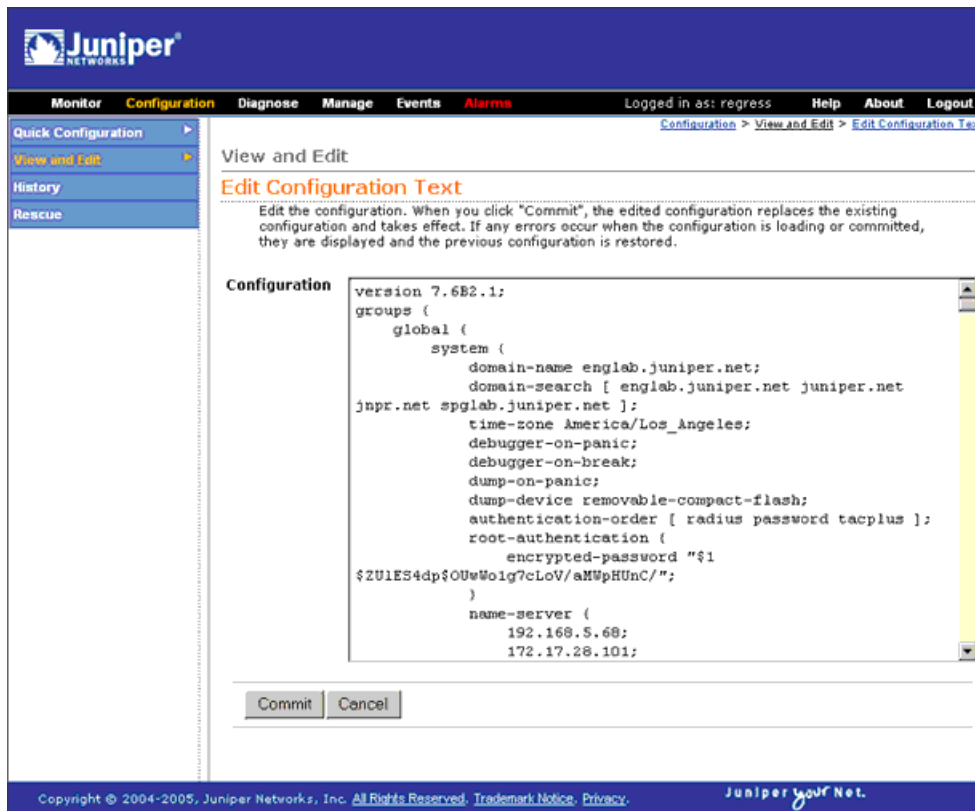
Juniper NETWORKS

Monitor Configuration Diagnose Manage Events Alarms Logged in as: regress Help About Logout

Quick Configuration
View and Edit
History
Rescue

Configuration > View and Edit > Edit Configuration Te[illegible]

View and Edit

Edit Configuration Text

Edit the configuration. When you click "Commit", the edited configuration replaces the existing configuration and takes effect. If any errors occur when the configuration is loading or committed, they are displayed and the previous configuration is restored.

Configuration

version 7.6B2.1;
groups {
global {
system {
domain-name englab.juniper.net;
domain-search [ englab.juniper.net juniper.net jnpr.net spglab.juniper.net ];
time-zone America/Los_Angeles;
debugger-on-panic;
debugger-on-break;
dump-on-panic;
dump-device removable-compact-flash;
authentication-order [ radius password tacplus ];
root-authentication {
encrypted-password "$1 $ZU1ES4dp$OUwWo1g7cLoV/aMWpHUnC/";
}
name-server {
192.168.5.68;
172.17.28.101;

Commit Cancel

Copyright © 2004-2005, Juniper Networks, Inc. All Rights Reserved. Trademark Notice. Privacy.

Juniper your Net.